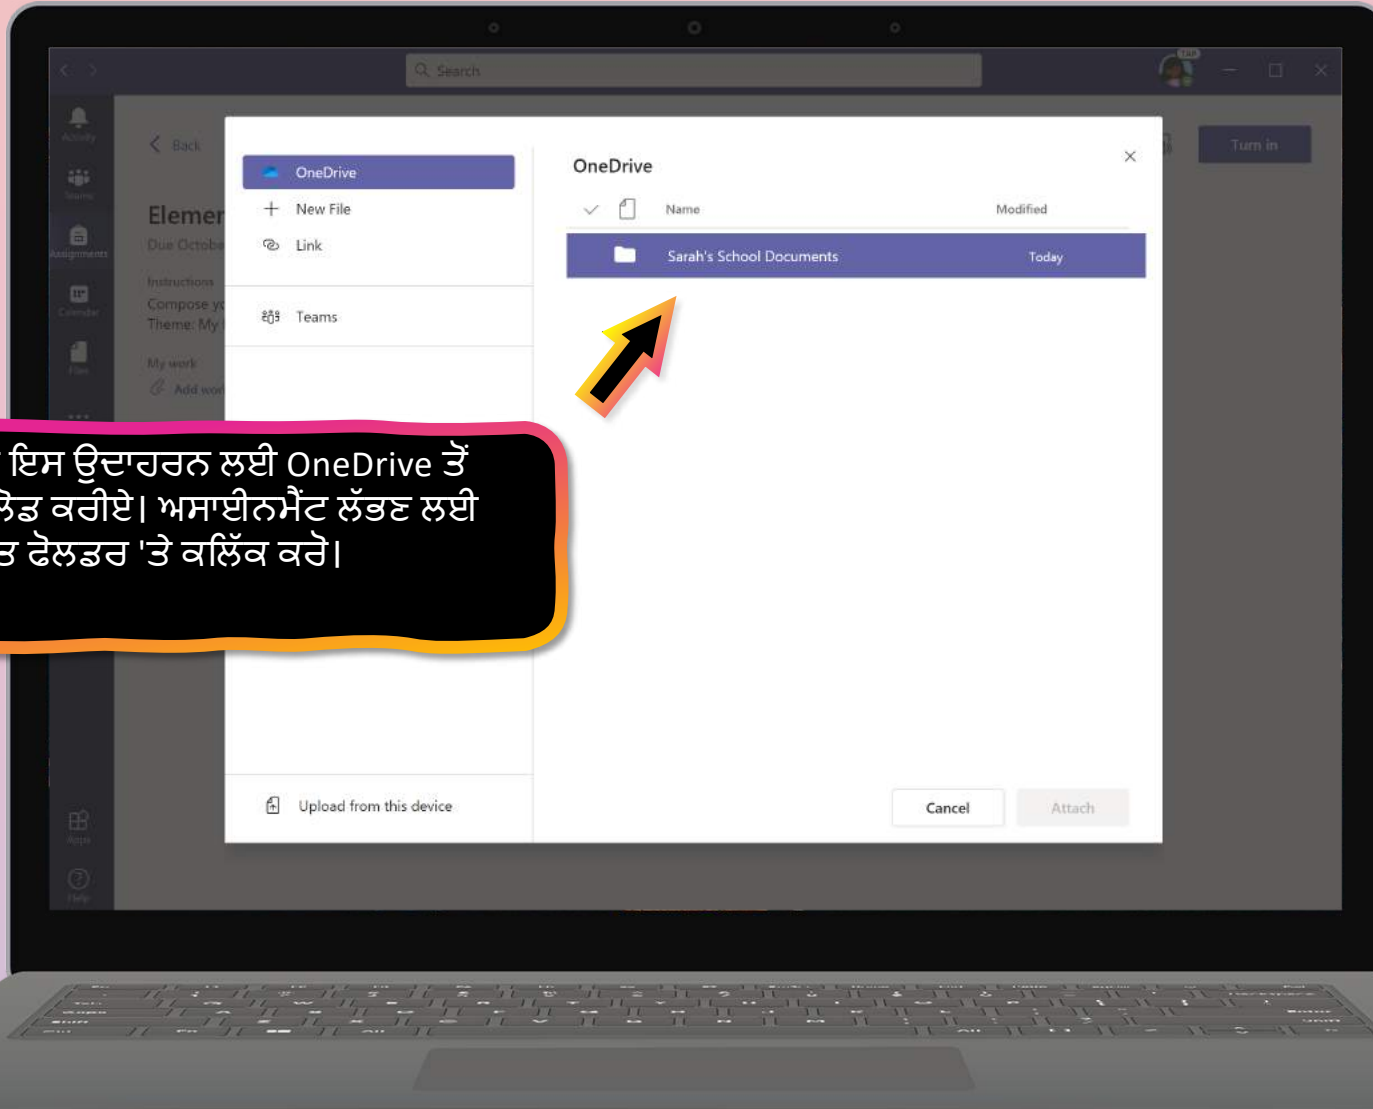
Search

Turn in

Activity
Teams
Assignments
Calendar
Files
Apps
Help

Back

Elemen
Due Octobe

Instructions
Compose y
Theme: My

My work
Add wor

OneDrive
New File
Link
Teams

Upload from this device

OneDrive

Name
Modified

Sarah's School Documents
Today

Cancel
Attach

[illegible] ਇਸ ਉਦਾਹਰਨ ਲਈ OneDrive ਤੋਂ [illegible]ਲੋਡ ਕਰੀਏ। ਅਸਾਈਨਮੈਂਟ ਲੱਭਣ ਲਈ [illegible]ਤ ਫੋਲਡਰ 'ਤੇ ਕਲਿੱਕ ਕਰੋ।